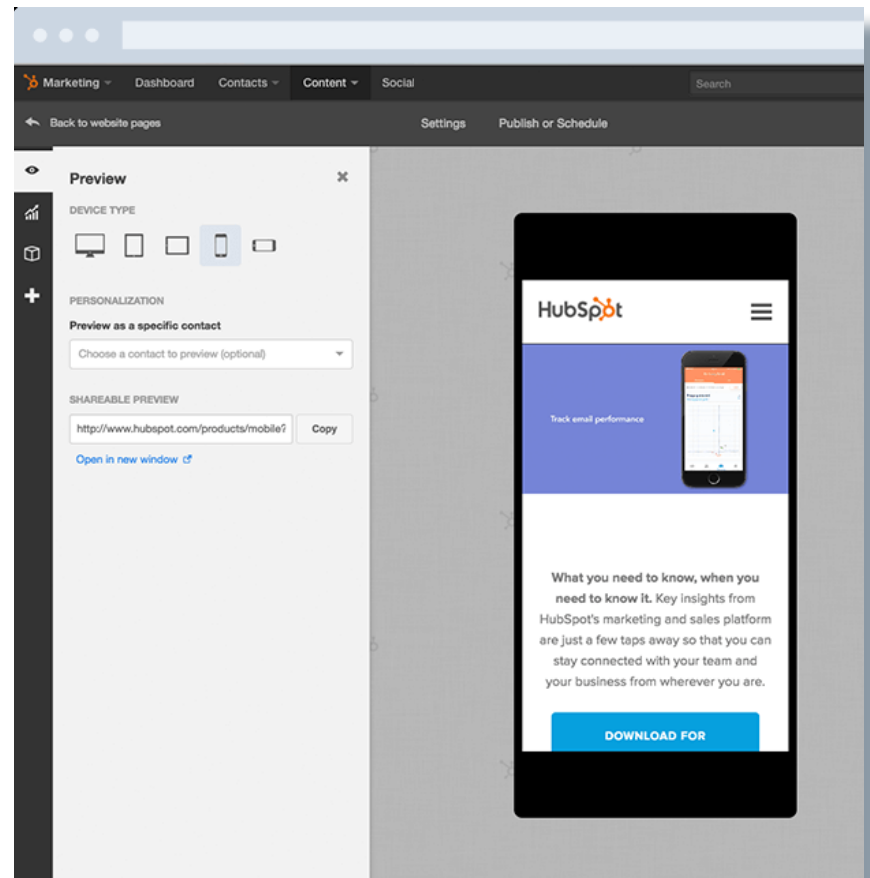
Marketing Dashboard Contacts Content Social

Search

Back to website pages

Settings Publish or Schedule

Preview

DEVICE TYPE

PERSONALIZATION

Preview as a specific contact

Choose a contact to preview (optional)

SHAREABLE PREVIEW

http://www.hubspot.com/products/mobile?

Copy

Open in new window

HubSpot

Track email performance

What you need to know, when you need to know it. Key insights from HubSpot's marketing and sales platform are just a few taps away so that you can stay connected with your team and your business from wherever you are.

DOWNLOAD FOR